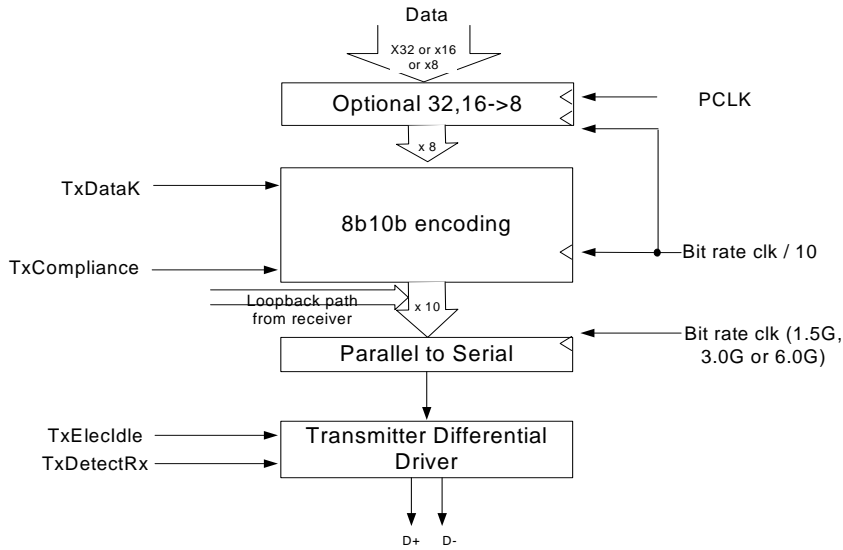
Data

X32 or x16 or x8

Optional 32,16->8

PCLK

x 8

TxDataK

8b10b encoding

Bit rate clk / 10

TxCompliance

Loopback path from receiver

x 10

Bit rate clk (1.5G, 3.0G or 6.0G)

Parallel to Serial

TxElecIdle

TxDetectRx

Transmitter Differential Driver

D+ D-